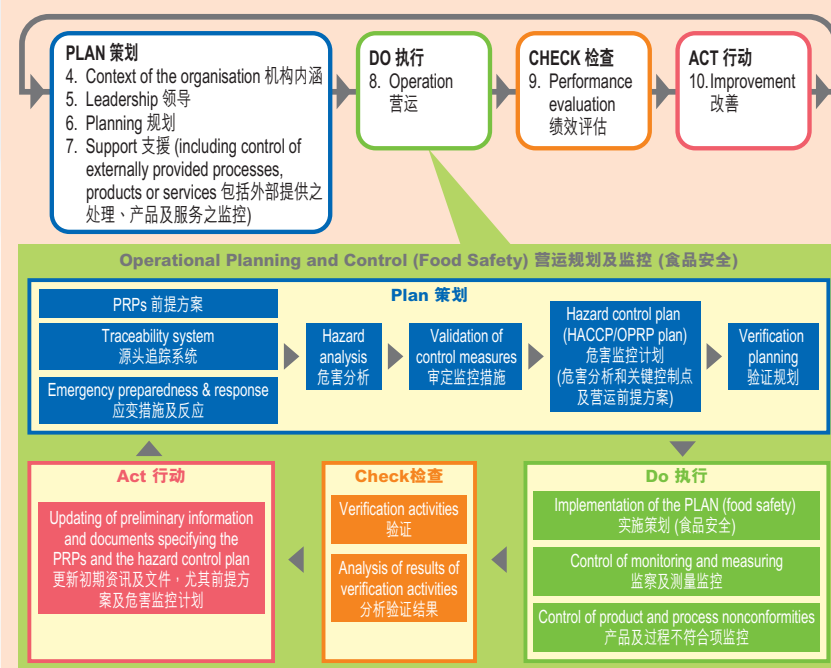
PLAN 策划
4. Context of the organisation 机构内涵
5. Leadership 领导
6. Planning 规划
7. Support 支援 (including control of externally provided processes, products or services 包括外部提供之处理、产品及服务之监控)

DO 执行
8. Operation 营运

CHECK 检查
9. Performance evaluation 绩效评估

ACT 行动
10. Improvement 改善

Operational Planning and Control (Food Safety) 营运规划及监控 (食品安全)

Plan 策划

PRPs 前提方案

Traceability system 源头追踪系统

Emergency preparedness & response 应变措施及反应

Hazard analysis 危害分析

Validation of control measures 审定监控措施

Hazard control plan (HACCP/OPRP plan) 危害监控计划 (危害分析和关键控制点及营运前提方案)

Verification planning 验证规划

Act 行动

Updating of preliminary information and documents specifying the PRPs and the hazard control plan 更新初期资讯及文件，尤其前提方案及危害监控计划

Check检查

Verification activities 验证

Analysis of results of verification activities 分析验证结果

Do 执行

Implementation of the PLAN (food safety) 实施策划 (食品安全)

Control of monitoring and measuring 监察及测量监控

Control of product and process nonconformities 产品及过程不符合项监控